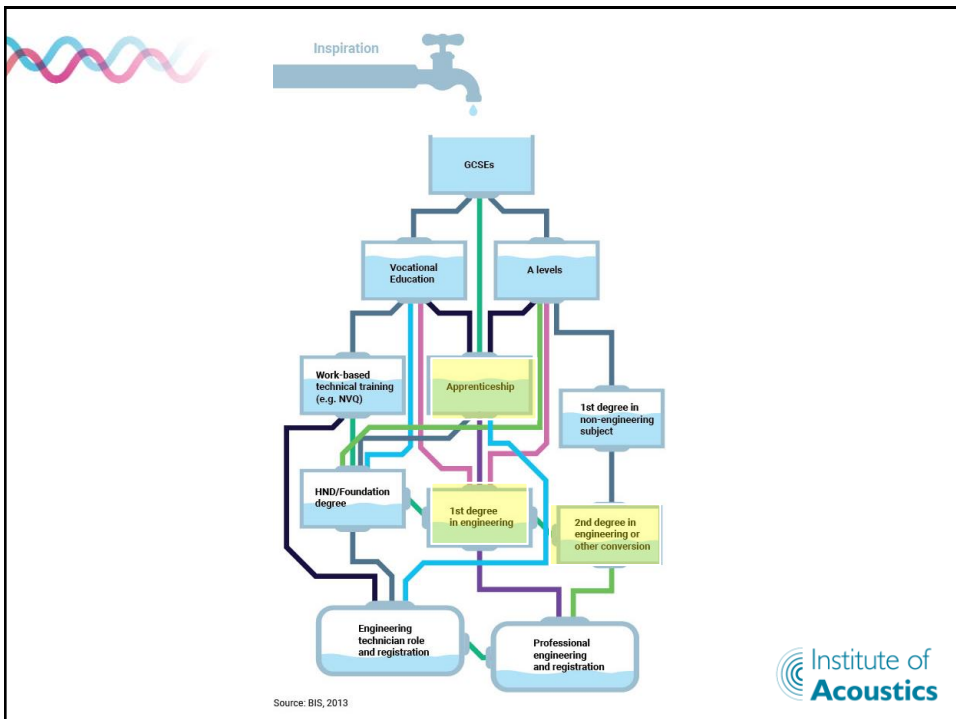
Inspiration

GCSEs

Vocational Education

A levels

Work-based technical training (e.g. NVQ)

Apprenticeship

1st degree in non-engineering subject

HND/Foundation degree

1st degree in engineering

2nd degree in engineering or other conversion

Engineering technician role and registration

Professional engineering and registration

Source: BIS, 2013

Institute of Acoustics